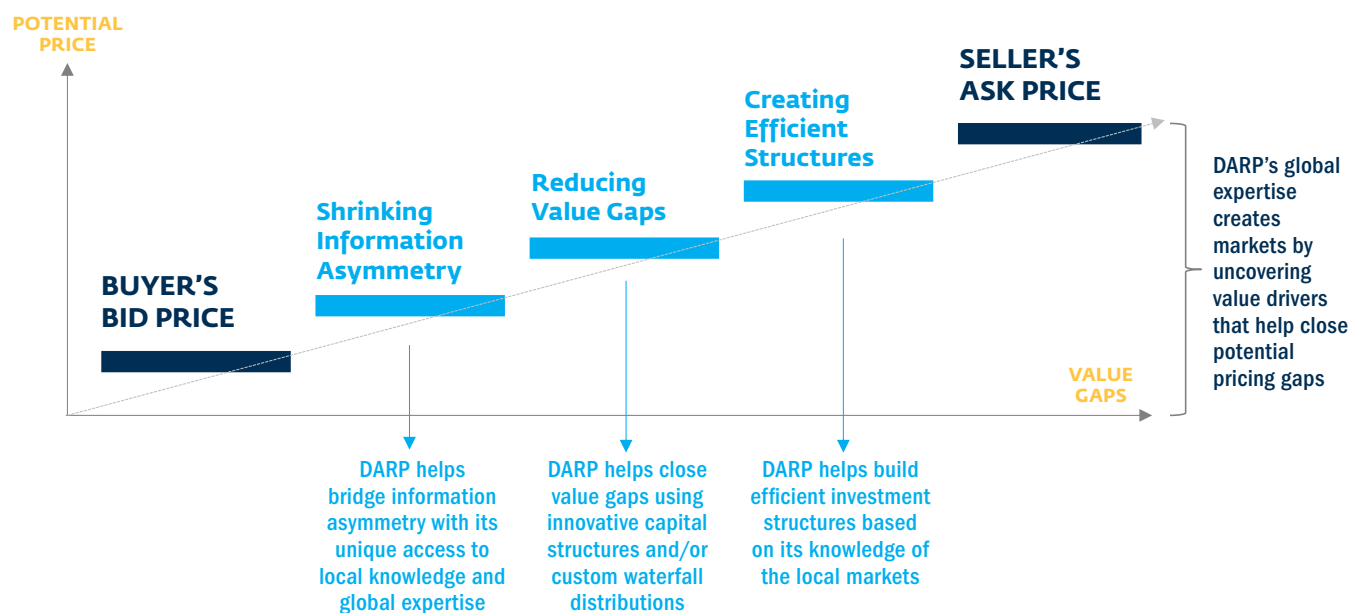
POTENTIAL PRICE

SELLER'S ASK PRICE

Creating Efficient Structures

Reducing Value Gaps

Shrinking Information Asymmetry

BUYER'S BID PRICE

DARP's global expertise creates markets by uncovering value drivers that help close potential pricing gaps

VALUE GAPS

DARP helps bridge information asymmetry with its unique access to local knowledge and global expertise

DARP helps close value gaps using innovative capital structures and/or custom waterfall distributions

DARP helps build efficient investment structures based on its knowledge of the local markets